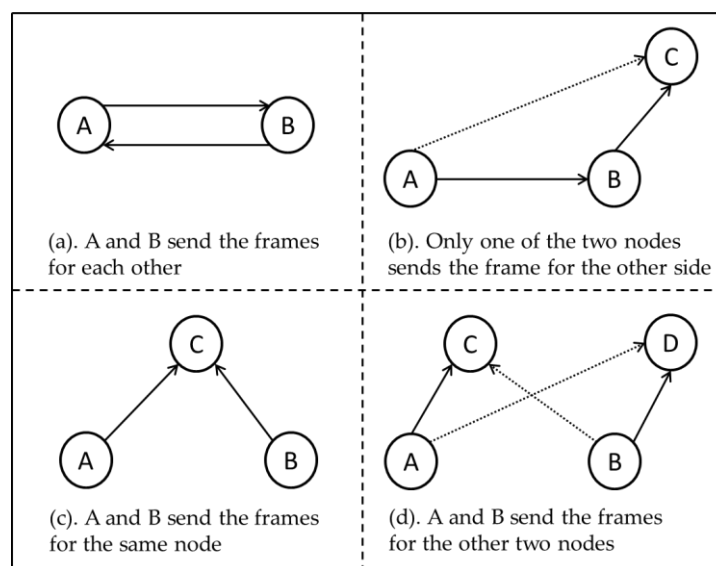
A

B

(a). A and B send the frames for each other

C

A

B

(b). Only one of the two nodes sends the frame for the other side

C

A

B

(c). A and B send the frames for the same node

C

D

A

B

(d). A and B send the frames for the other two nodes